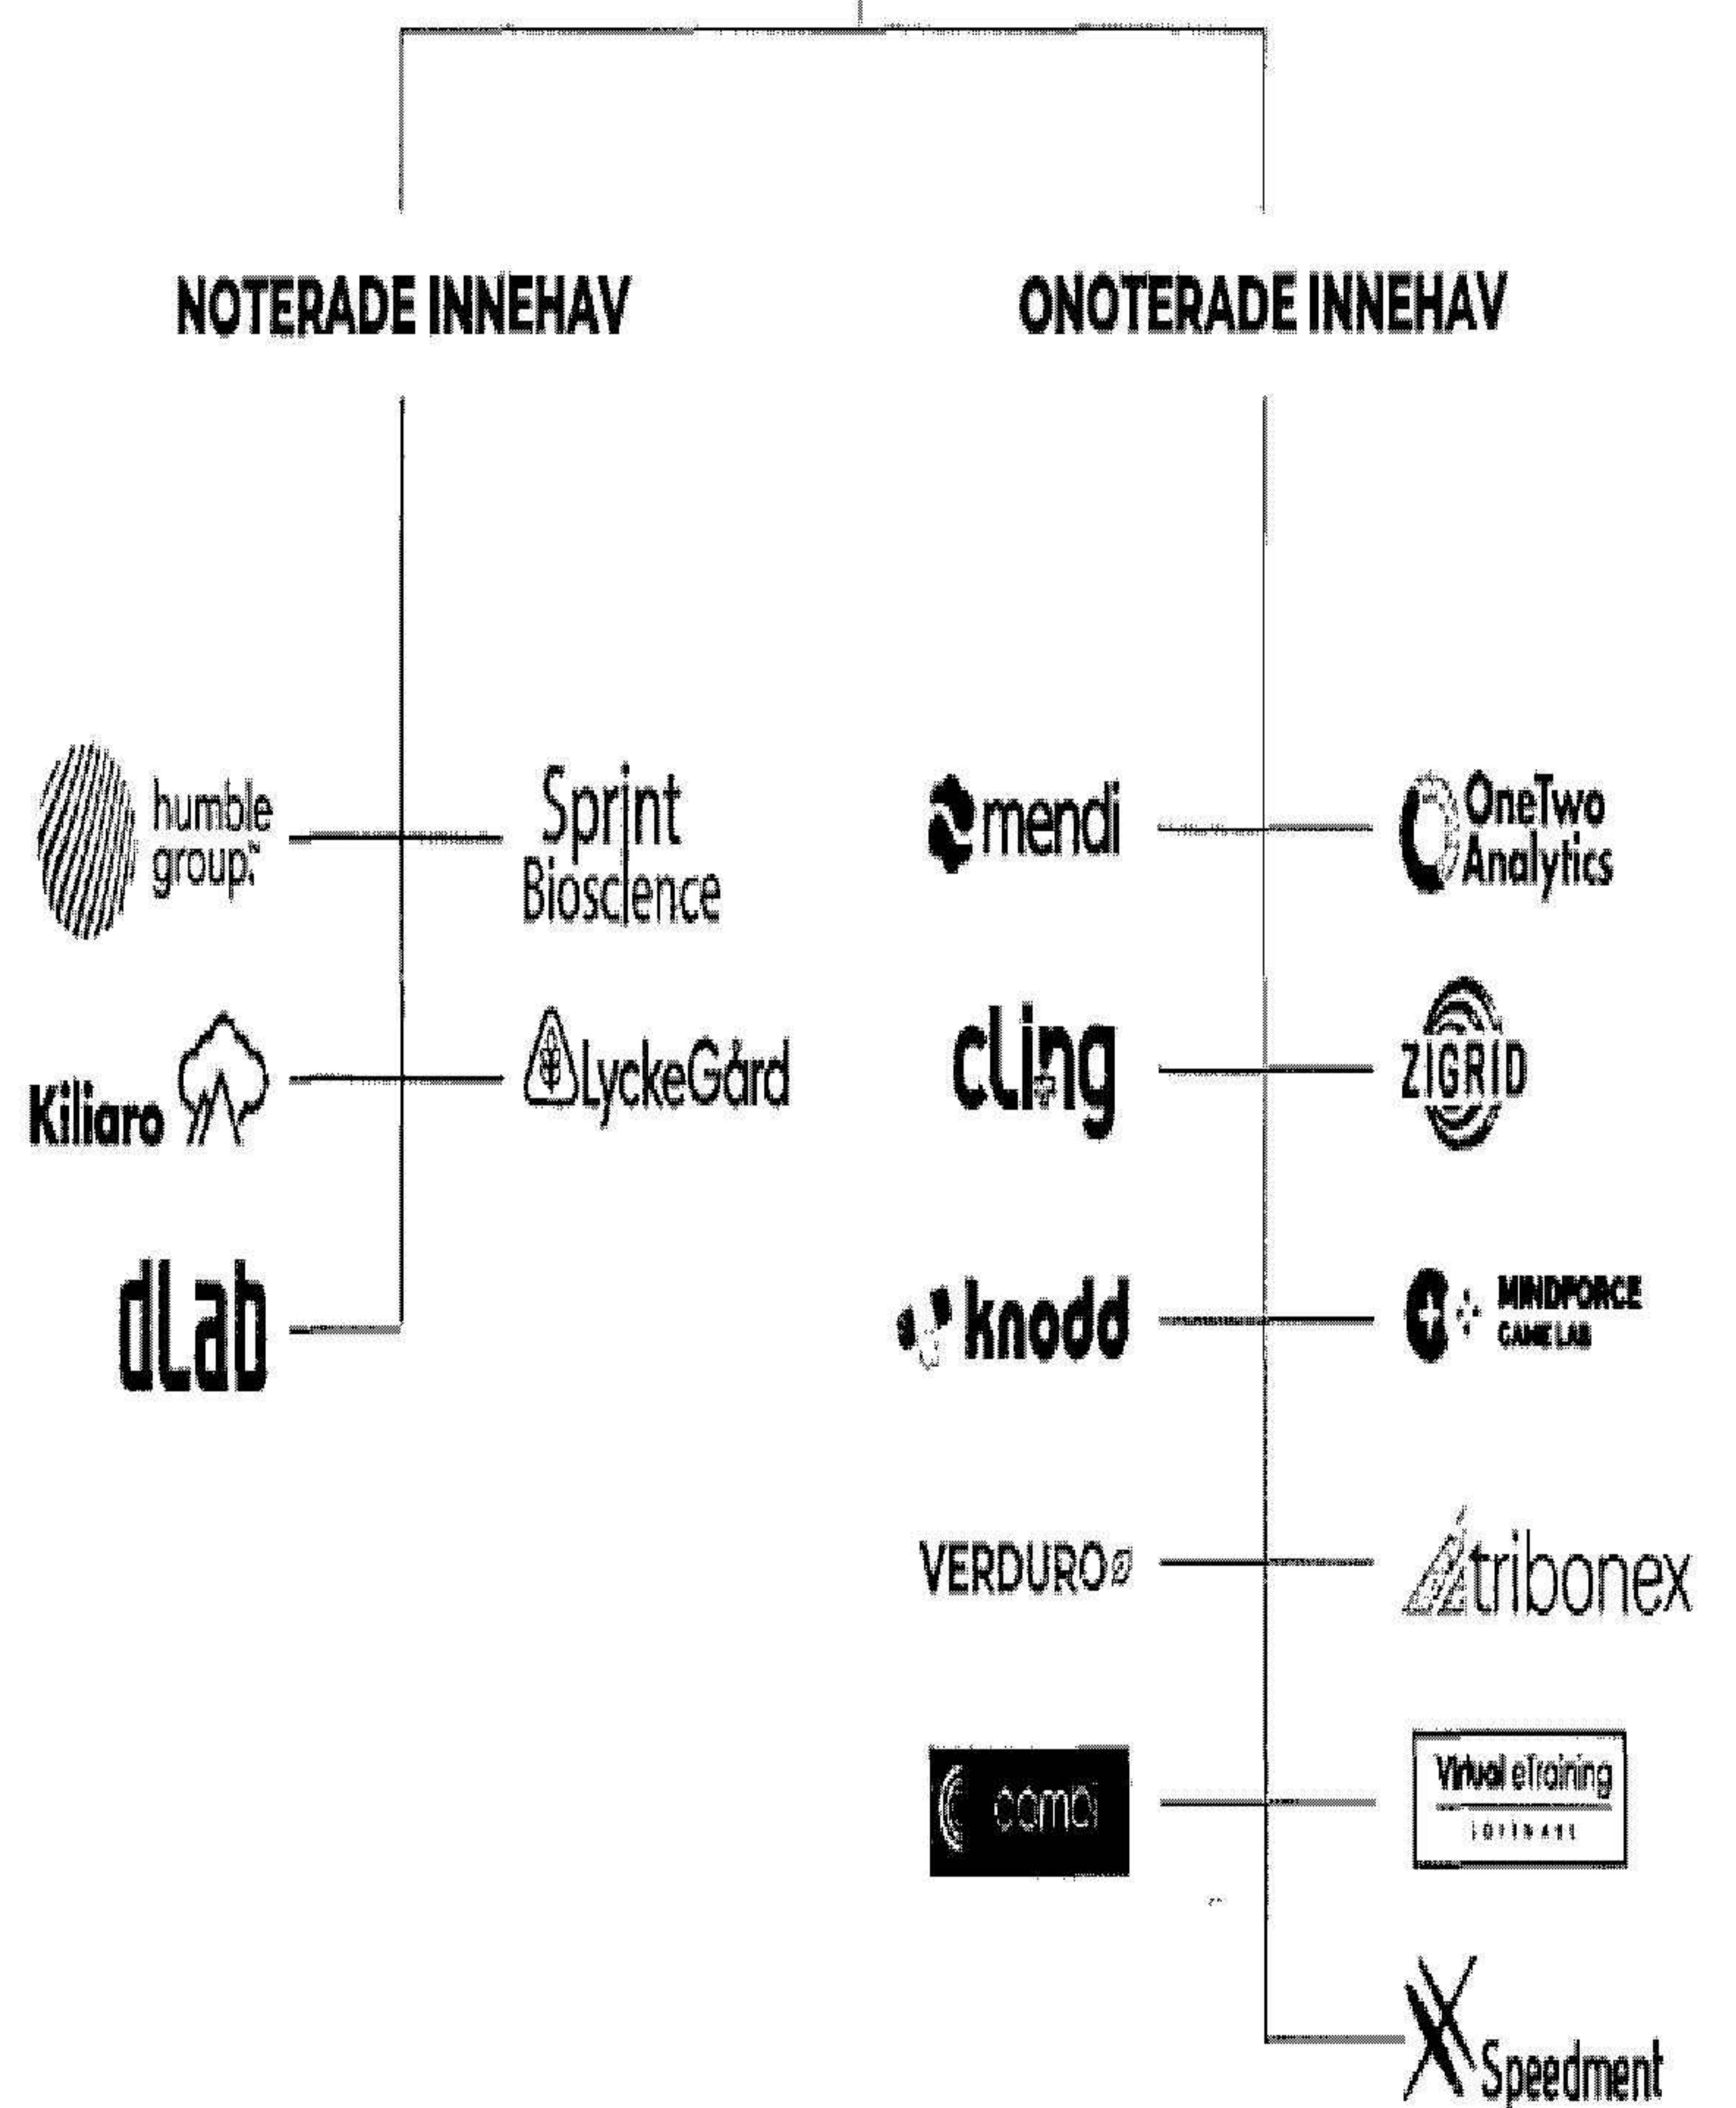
NOTERADE INNEHAV

ONOTERADE INNEHAV

humble group

Sprint Bioscience

Kiliaro

LyckeGård

dLab

mendi

OneTwo Analytics

cling

ZIGRID

knodd

MINDFORCE GAME LAB

VERDURO

tribonex

camai

Virtual eTraining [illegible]

Speedment